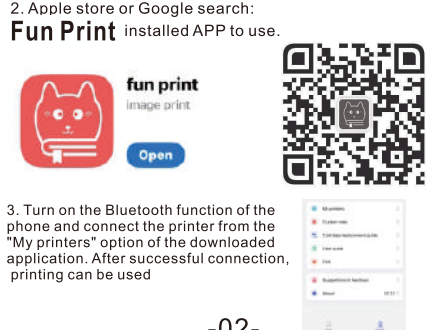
2. Apple store or Google search:
Fun Print installed APP to use.

fun print
image print
Open

3. Turn on the Bluetooth function of the phone and connect the printer from the "My printers" option of the downloaded application. After successful connection, printing can be used

My printers
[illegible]
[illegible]
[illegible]
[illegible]
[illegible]
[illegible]

-02-